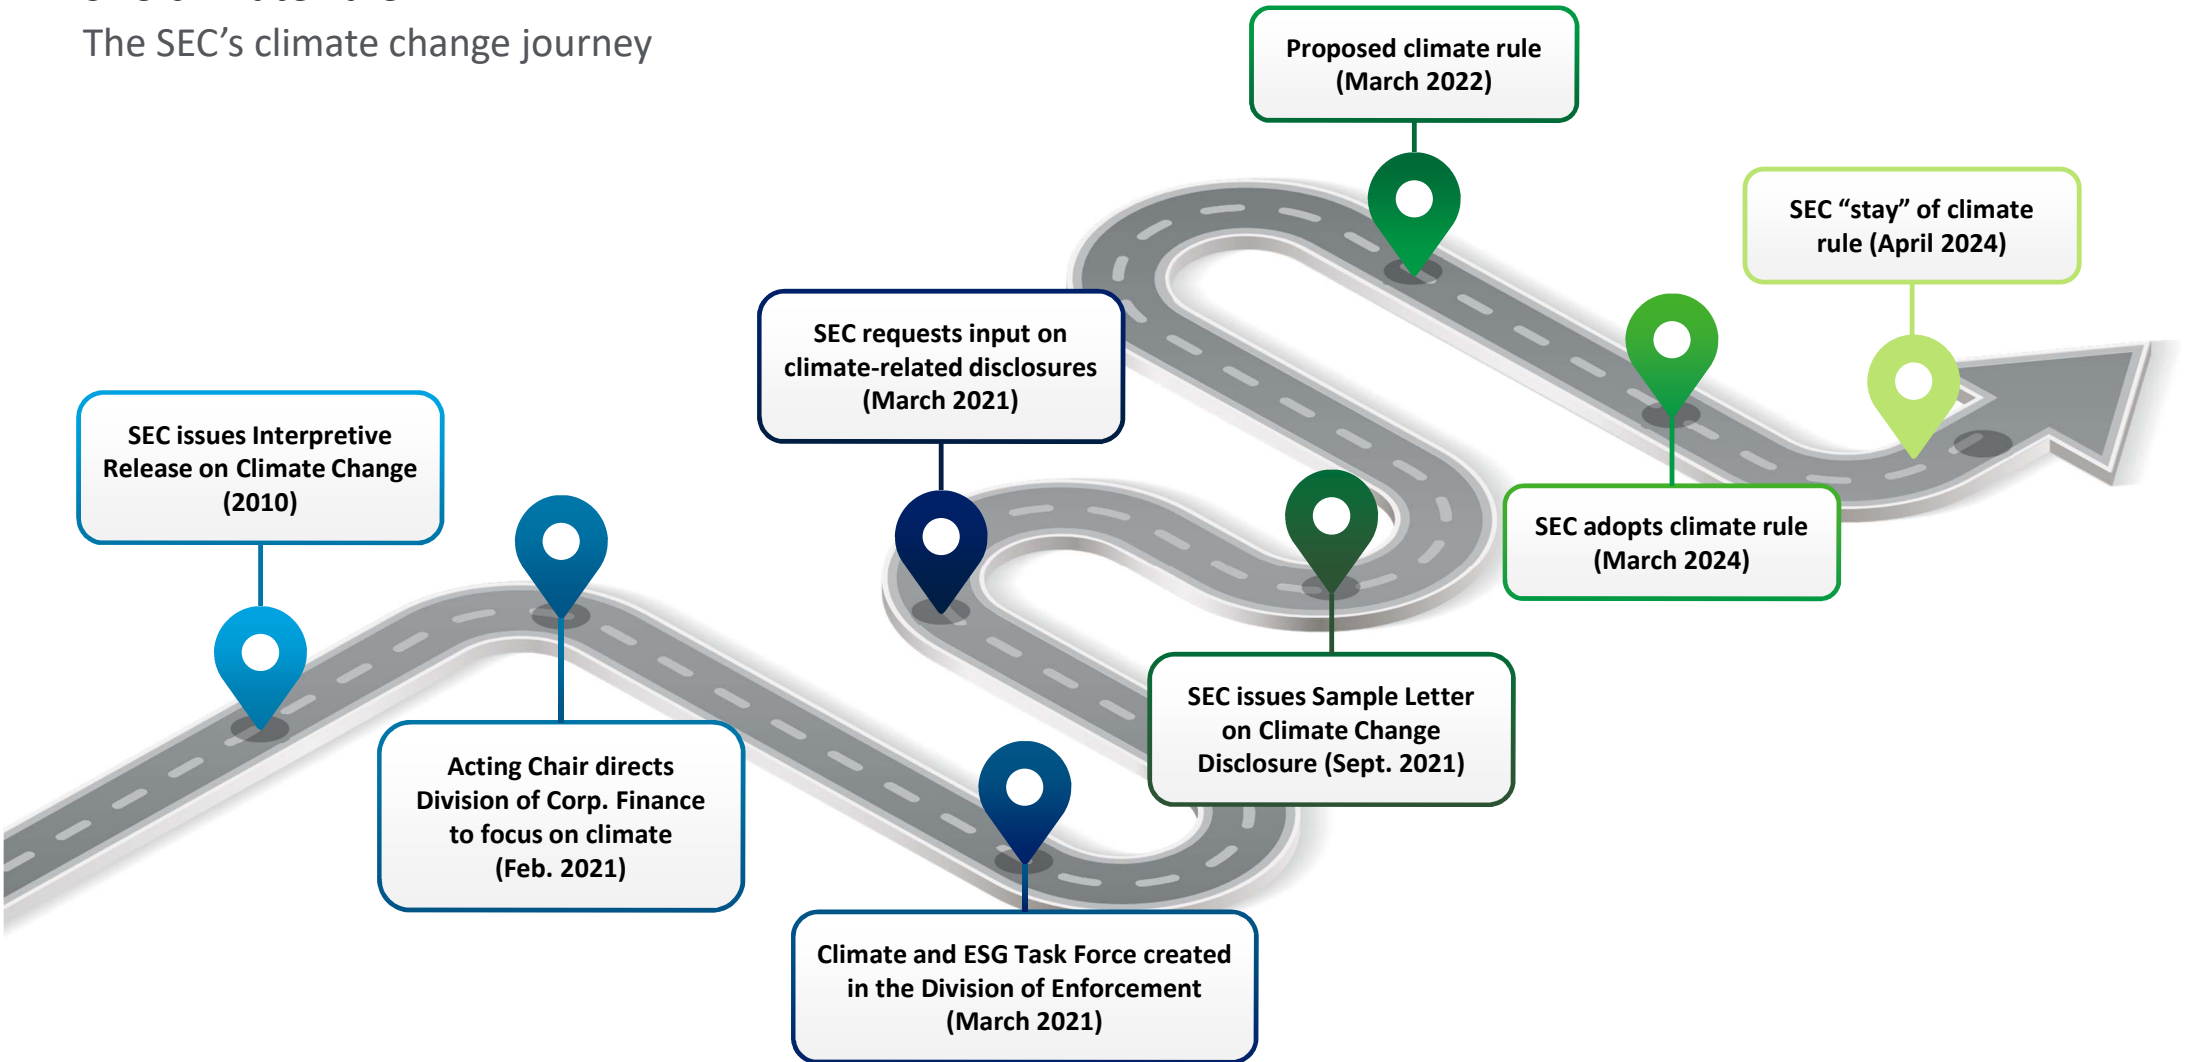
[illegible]

The SEC's climate change journey

SEC issues Interpretive Release on Climate Change (2010)

Acting Chair directs Division of Corp. Finance to focus on climate (Feb. 2021)

SEC requests input on climate-related disclosures (March 2021)

Climate and ESG Task Force created in the Division of Enforcement (March 2021)

SEC issues Sample Letter on Climate Change Disclosure (Sept. 2021)

Proposed climate rule (March 2022)

SEC adopts climate rule (March 2024)

SEC "stay" of climate rule (April 2024)